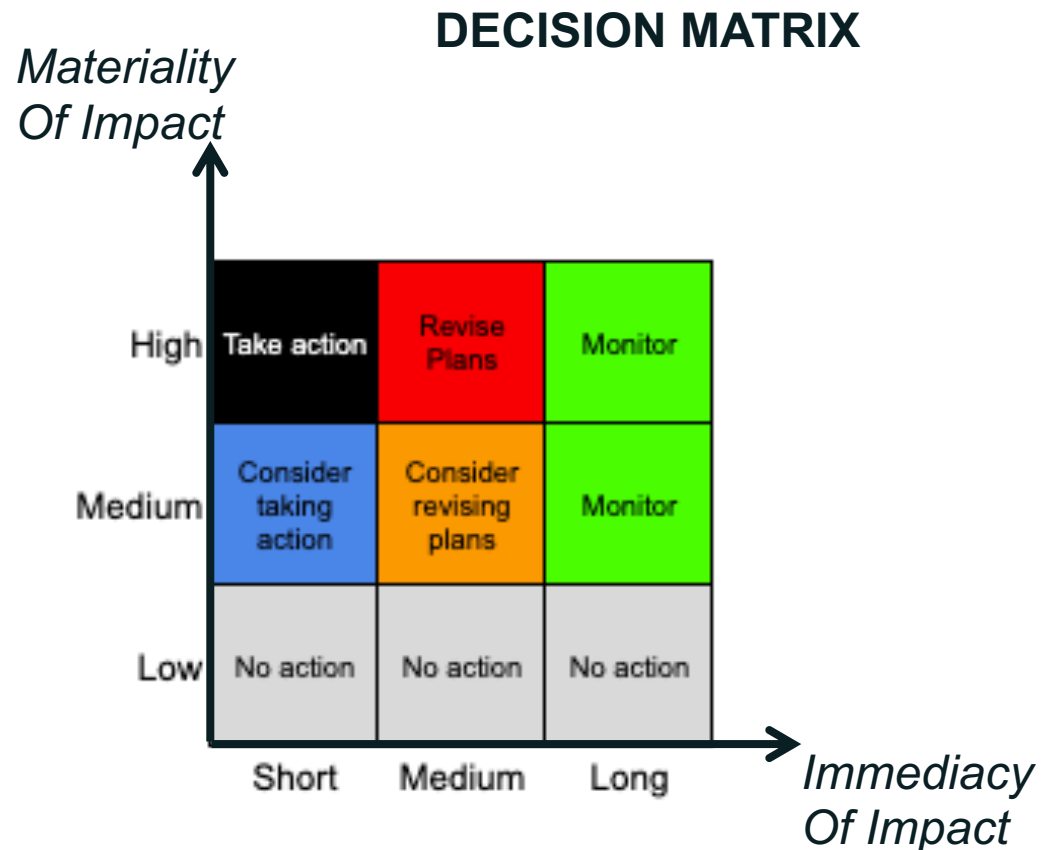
DECISION MATRIX

Materiality Of Impact

| | Short | Medium | Long |
|---|---|---|---|
| High | Take action | Revise Plans | Monitor |
| Medium | Consider taking action | Consider revising plans | Monitor |
| Low | No action | No action | No action |

Immediacy Of Impact